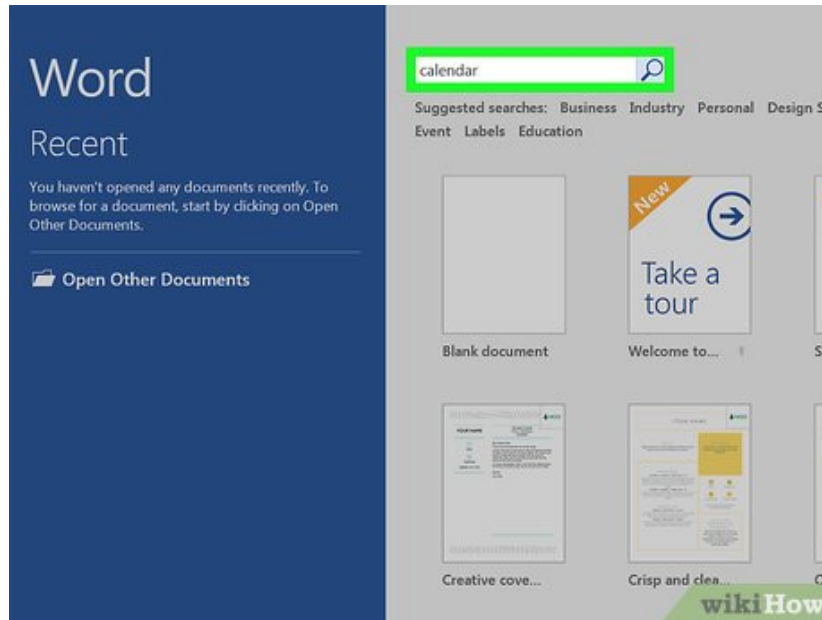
Word

Recent

You haven't opened any documents recently. To browse for a document, start by clicking on Open Other Documents.

Open Other Documents

calendar

Suggested searches: Business Industry Personal Design S

Event Labels Education

New

Take a tour

Blank document

Welcome to...

Creative cove...

Crisp and clea...

wikiHow